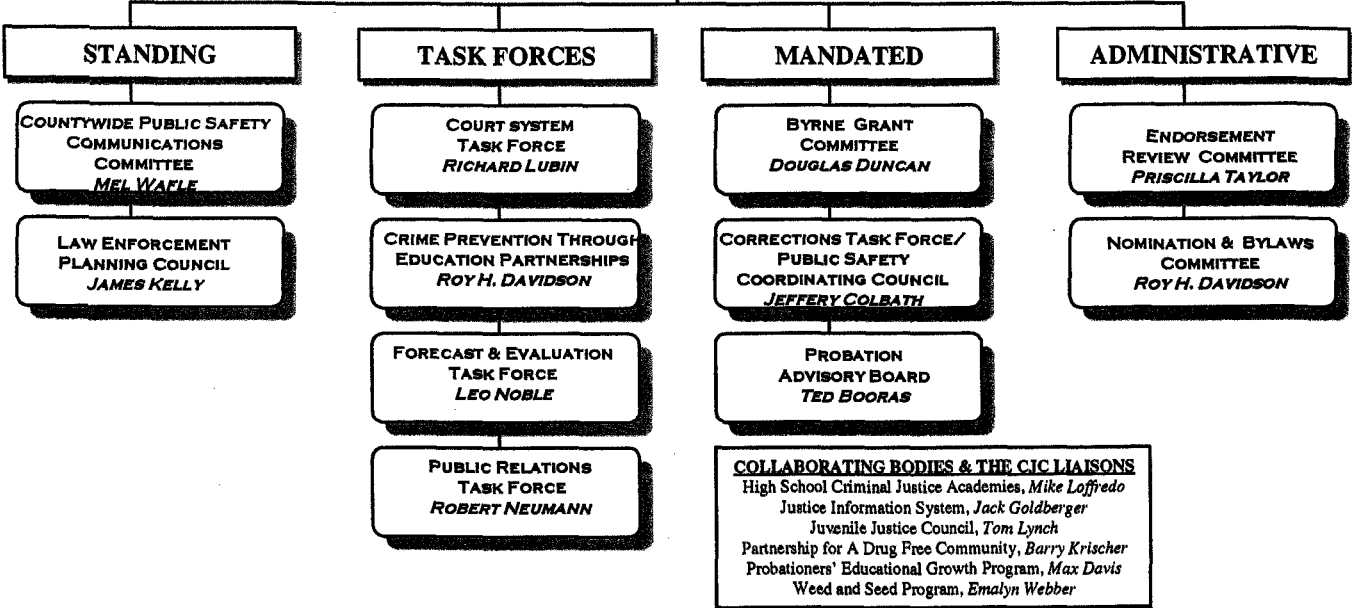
STANDING

COUNTYWIDE PUBLIC SAFETY COMMUNICATIONS COMMITTEE
MEL WAFLE

LAW ENFORCEMENT PLANNING COUNCIL
JAMES KELLY

TASK FORCES

COURT SYSTEM TASK FORCE
RICHARD LUBIN

CRIME PREVENTION THROUGH EDUCATION PARTNERSHIPS
ROY H. DAVIDSON

FORECAST & EVALUATION TASK FORCE
LEO NOBLE

PUBLIC RELATIONS TASK FORCE
ROBERT NEUMANN

MANDATED

BYRNE GRANT COMMITTEE
DOUGLAS DUNCAN

CORRECTIONS TASK FORCE/ PUBLIC SAFETY COORDINATING COUNCIL
JEFFERY COLBATH

PROBATION ADVISORY BOARD
TED BOORAS

COLLABORATING BODIES & THE CJC LIAISONS
High School Criminal Justice Academies, Mike Loffredo
Justice Information System, Jack Goldberger
Juvenile Justice Council, Tom Lynch
Partnership for A Drug Free Community, Barry Krischer
Probationers' Educational Growth Program, Max Davis
Weed and Seed Program, Emalyn Webber

ADMINISTRATIVE

ENDORSEMENT REVIEW COMMITTEE
PRISCILLA TAYLOR

NOMINATION & BYLAWS COMMITTEE
ROY H. DAVIDSON